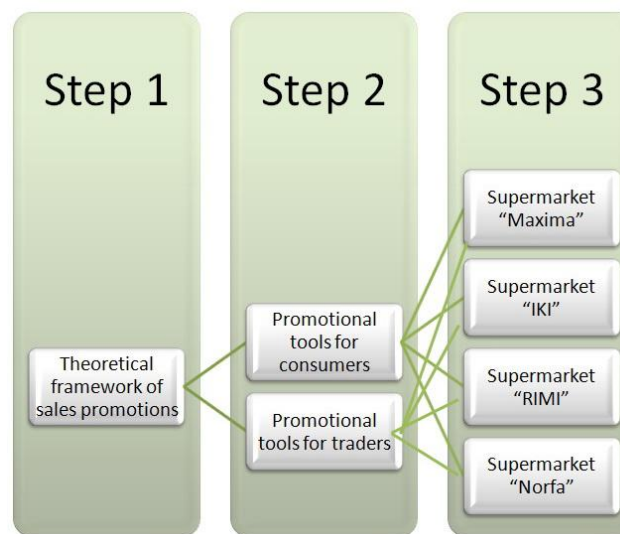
Step 1

Theoretical framework of sales promotions

Step 2

Promotional tools for consumers

Promotional tools for traders

Step 3

Supermarket "Maxima"

Supermarket "IKI"

Supermarket "RIMI"

Supermarket "Norfa"